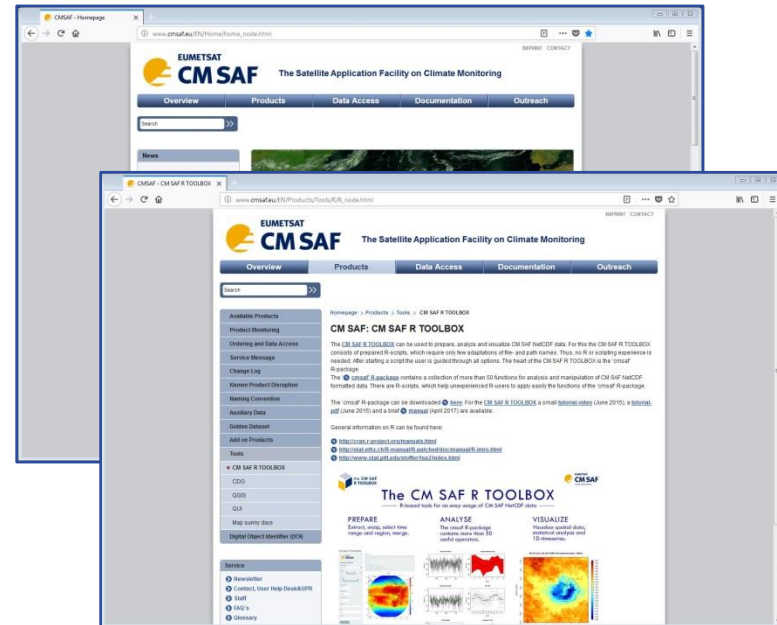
CMSAF - Homepage

www.cmsaf.eu/EN/Home/home_node.html

IMPRINT CONTACT

EUMETSAT
CM SAF
The Satellite Application Facility on Climate Monitoring

Overview Products Data Access Documentation Outreach

Search

News

CMSAF - CM SAF R TOOLBOX

www.cmsaf.eu/EN/Products/Tools/R/R_node.html

IMPRINT CONTACT

EUMETSAT
CM SAF
The Satellite Application Facility on Climate Monitoring

Overview Products Data Access Documentation Outreach

Search

Available Products
Product Monitoring
Ordering and Data Access
Service Message
Change Log
Known Product Disruption
Naming Convention
Auxiliary Data
Golden Dataset
Add on Products
Tools
CM SAF R TOOLBOX
CDO
QGIS
GUI
Map sunny days
Digital Object Identifier (DOI)

Service
Newsletter
Contact, User Help Desk&SPR
Staff
FAQ's
Glossary

Homepage > Products > Tools > CM SAF R TOOLBOX

CM SAF: CM SAF R TOOLBOX

The CM SAF R TOOLBOX can be used to prepare, analyze and visualize CM SAF NetCDF data. For this the CM SAF R TOOLBOX consists of prepared R-scripts, which require only few adaptions of file- and path names. Thus, no R or scripting experience is needed. After starting a script the user is guided through all options. The heart of the CM SAF R TOOLBOX is the 'cmsaf' R-package.
The cmsaf R-package contains a collection of more than 50 functions for analysis and manipulation of CM SAF NetCDF formatted data. There are R-scripts, which help unexperienced R-users to apply easily the functions of the 'cmsaf' R-package.

The 'cmsaf' R-package can be downloaded here. For the CM SAF R TOOLBOX a small tutorial-video (June 2015), a tutorial-pdf (June 2015) and a brief manual (April 2017) are available.

General information on R can be found here:

http://cran.r-project.org/manuals.html
http://stat.ethz.ch/R-manual/R-patched/doc/manual/R-intro.html
http://www.stat.pitt.edu/stoffer/tsa2/index.html

the CM SAF R toolbox
CM SAF
The CM SAF R TOOLBOX
R-based tools for an easy usage of CM SAF NetCDF data

PREPARE
Extract, unzip, select time range and region, merge.

ANALYSE
The cmsaf R-package contains more than 50 useful operators.

VISUALIZE
Visualize spatial data, statistical analysis and 1D-timeseries.